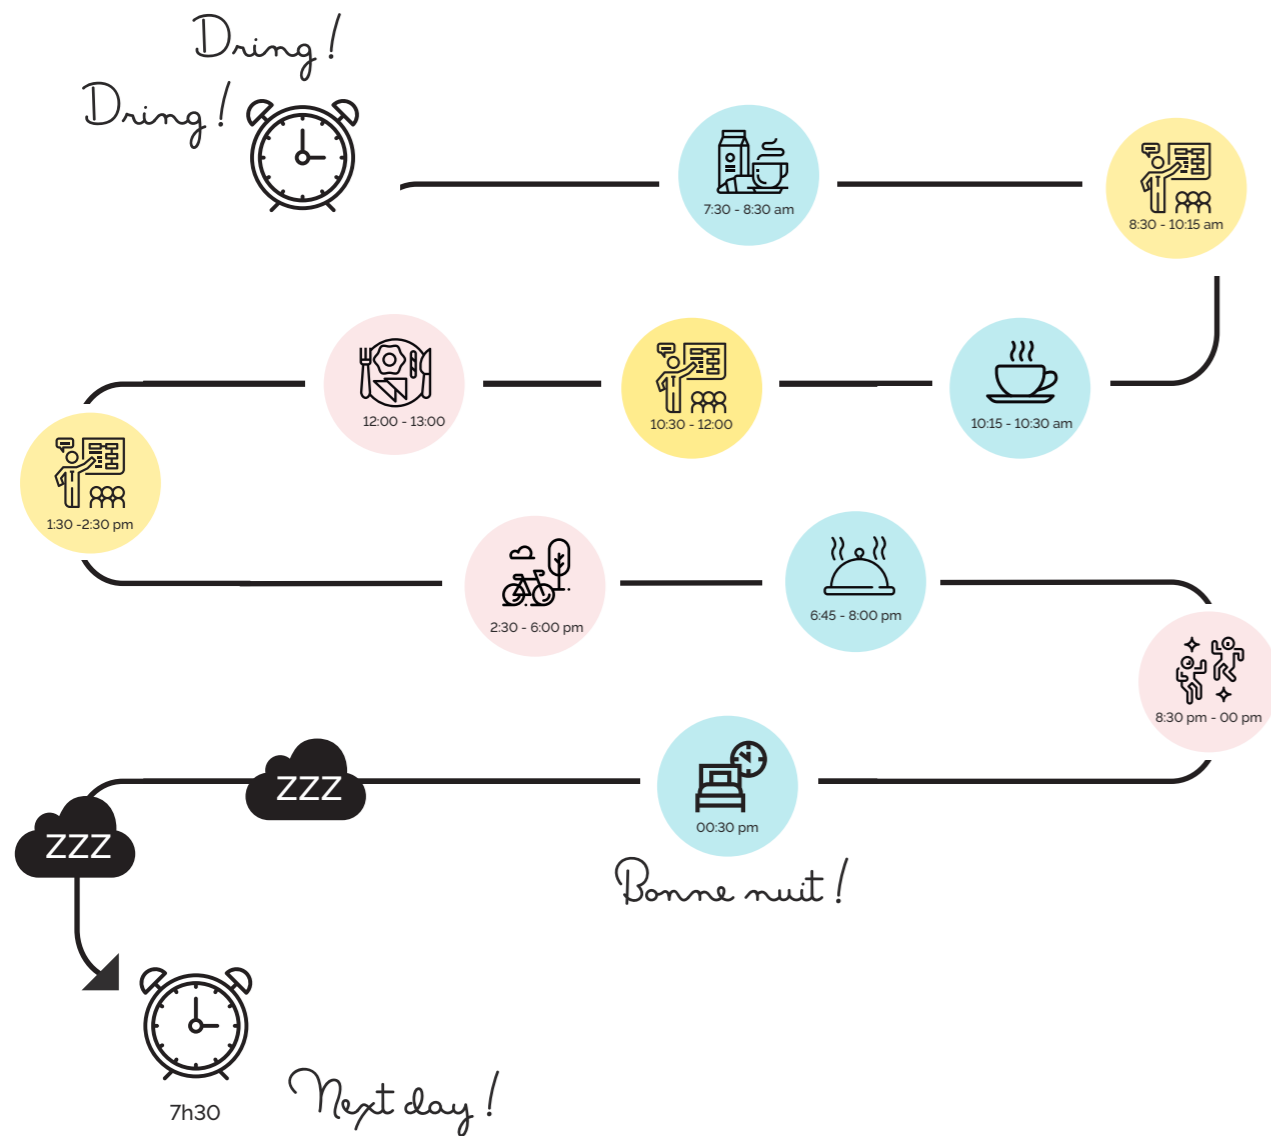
Dring !
Dring !

7:30 - 8:30 am

8:30 - 10:15 am

12:00 - 13:00

10:30 - 12:00

10:15 - 10:30 am

1:30 -2:30 pm

2:30 - 6:00 pm

6:45 - 8:00 pm

8:30 pm - 00 pm

ZZZ

ZZZ

00:30 pm

Bonne nuit !

7h30

Next day !